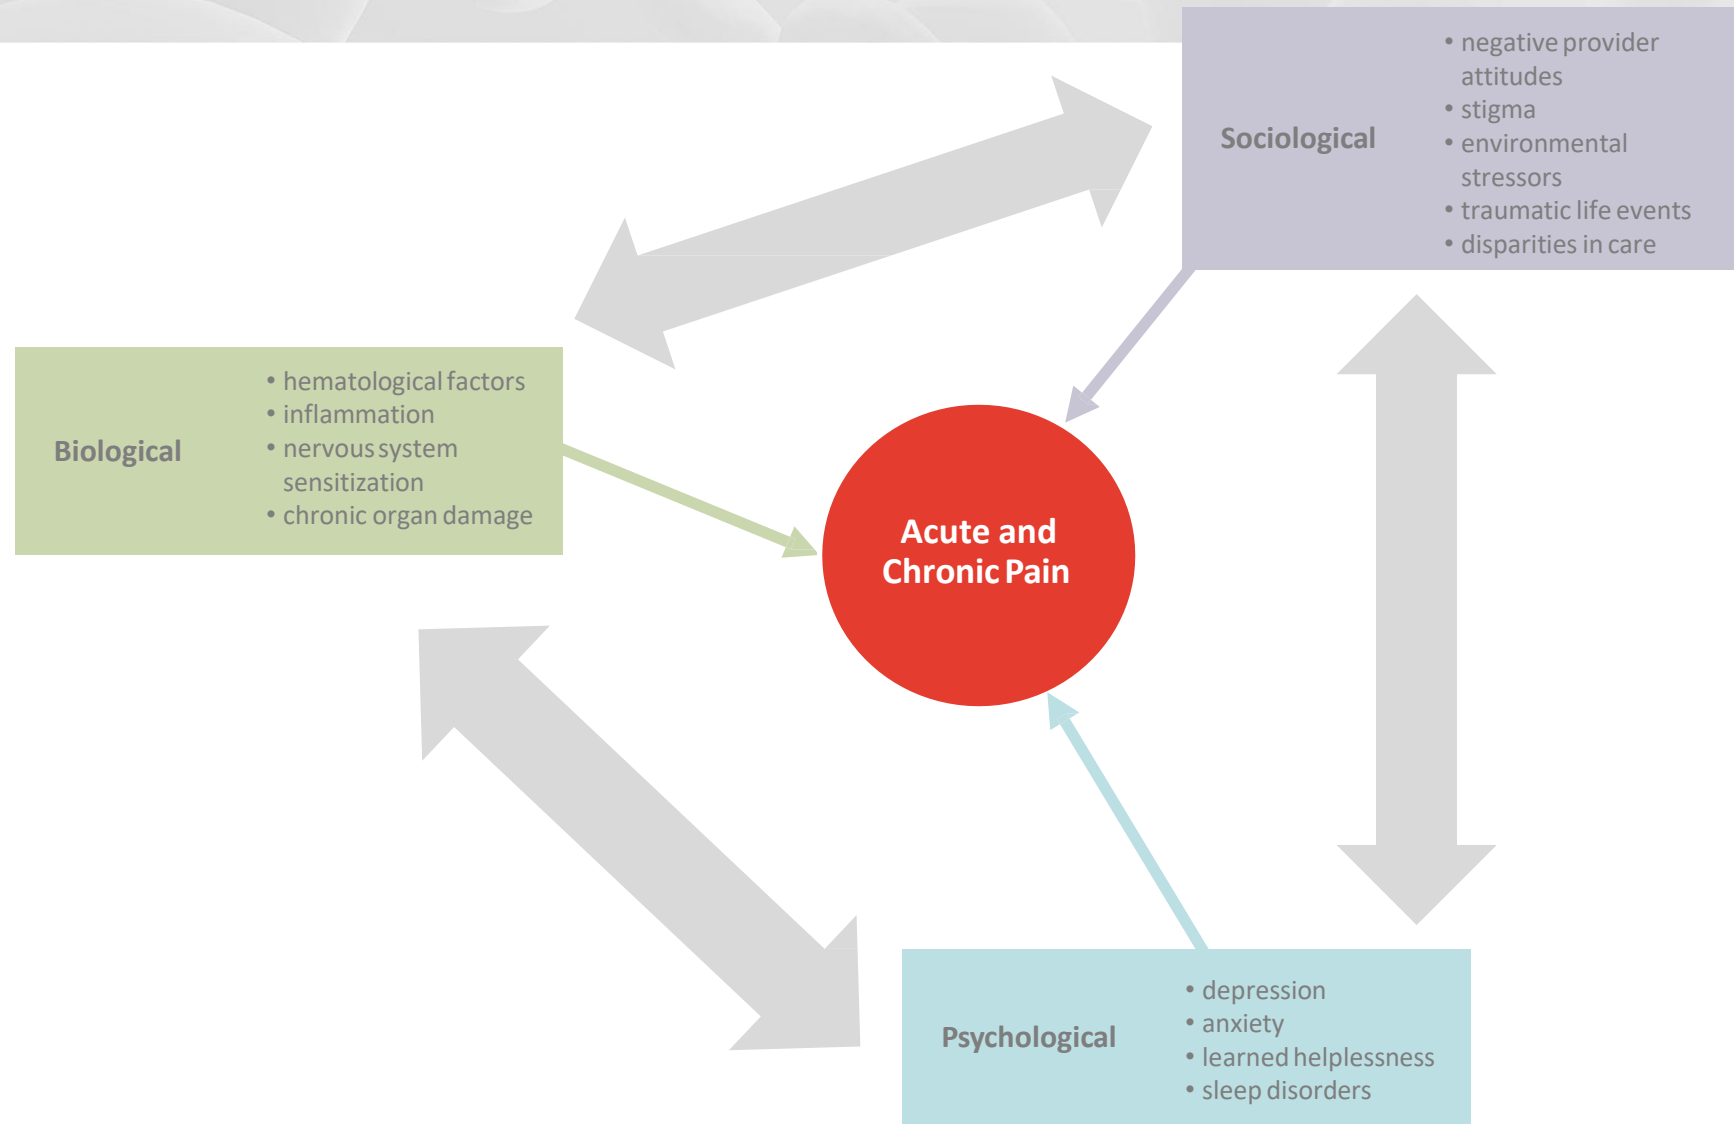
Sociological

• negative provider attitudes
• stigma
• environmental stressors
• traumatic life events
• disparities in care

Biological

• hematological factors
• inflammation
• nervous system sensitization
• chronic organ damage

Acute and Chronic Pain

Psychological

• depression
• anxiety
• learned helplessness
• sleep disorders